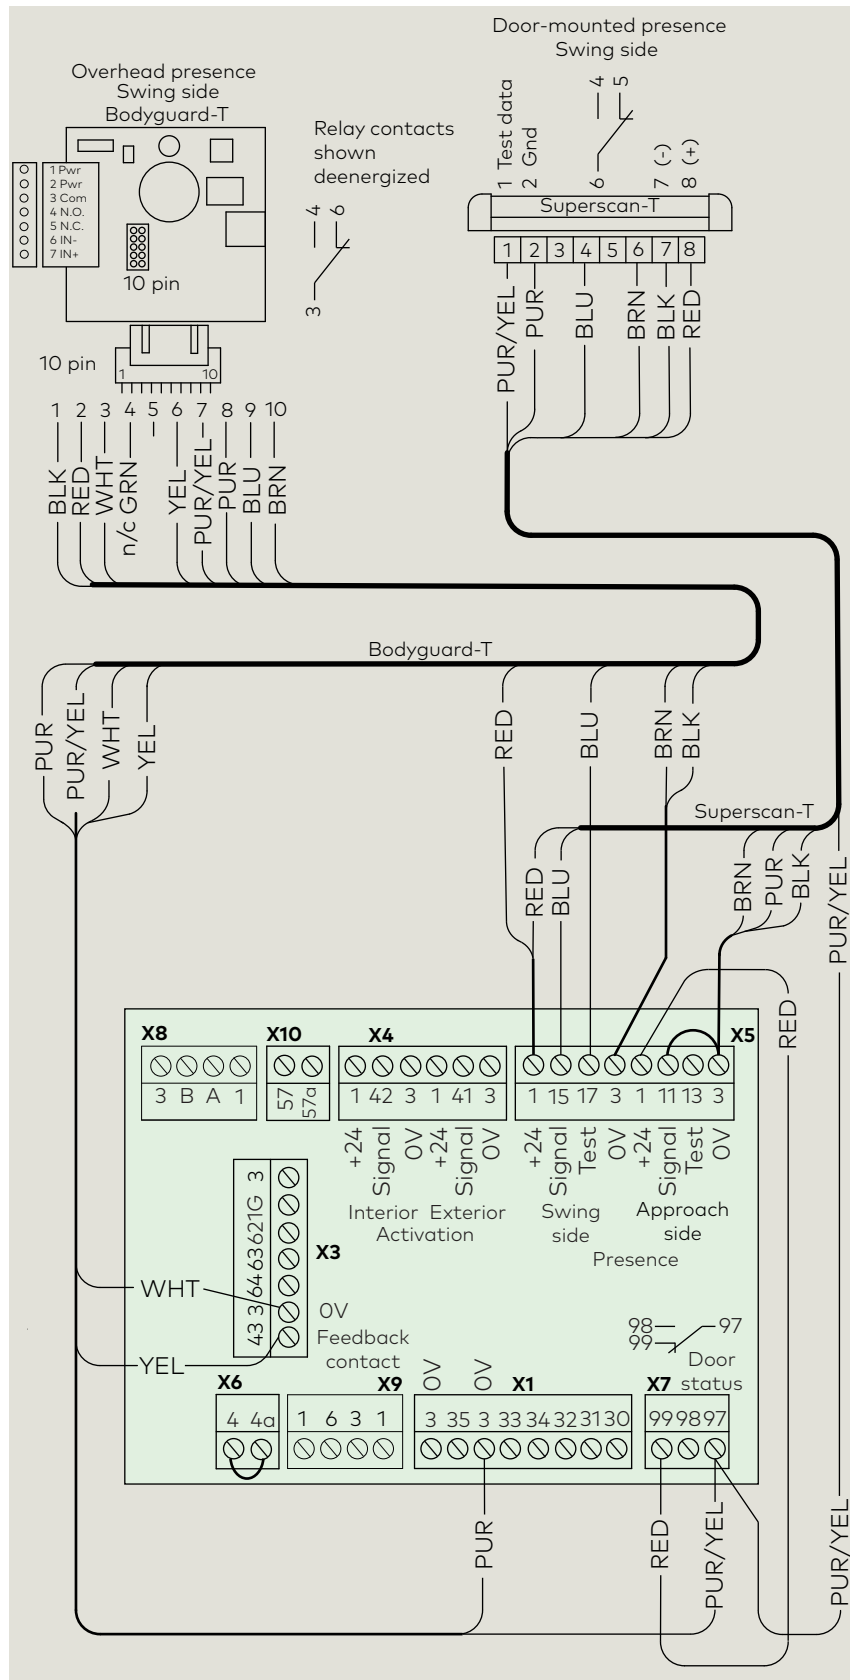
Door-mounted presence
Swing side

Overhead presence
Swing side
Bodyguard-T

1 Pwr
2 Pwr
3 Com
4 N.O.
5 N.C.
6 IN-
7 IN+

10 pin

Relay contacts shown deenergized

4
6
3

1 Test data
2 Gnd
6
4
5
7 (-)
8 (+)

Superscan-T

1 2 3 4 5 6 7 8

PUR/YEL
PUR
BLU
BRN
BLK
RED

10 pin
1
10

1 2 3 4 5 6 7 8 9 10

BLK
RED
WHT
n/c GRN
YEL
PUR/YEL
PUR
BLU
BRN

Bodyguard-T

PUR
PUR/YEL
WHT
YEL

RED
BLU
BRN
BLK

Superscan-T

RED
BLU
BRN
PUR
BLK
PUR/YEL

RED

X8
3 B A 1

X10
57
57a

X4
1 42 3 1 41 3
+24 Signal 0V +24 Signal 0V
Interior Exterior
Activation

X5
1 15 17 3 1 11 13 3
+24 Signal Test 0V +24 Signal Test 0V
Swing side
Approach side
Presence

X3
3
G
21
62
63
64
3
43

WHT
0V
Feedback contact
YEL

98
99
97
Door status

X6
4 4a

X9
1 6 3 1

0V
0V
X1
3 35 3 33 34 32 31 30

X7
99 98 97

PUR
RED
PUR/YEL
PUR/YEL